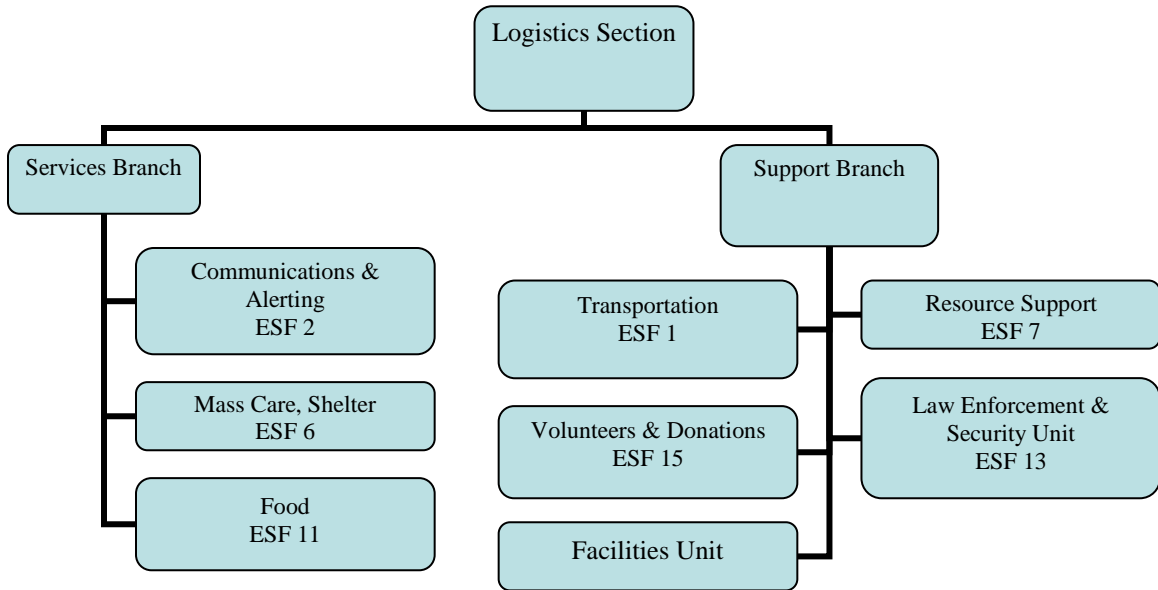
Logistics Section

Services Branch

Communications & Alerting
ESF 2

Mass Care, Shelter
ESF 6

Food
ESF 11

Support Branch

Transportation
ESF 1

Resource Support
ESF 7

Volunteers & Donations
ESF 15

Law Enforcement & Security Unit
ESF 13

Facilities Unit